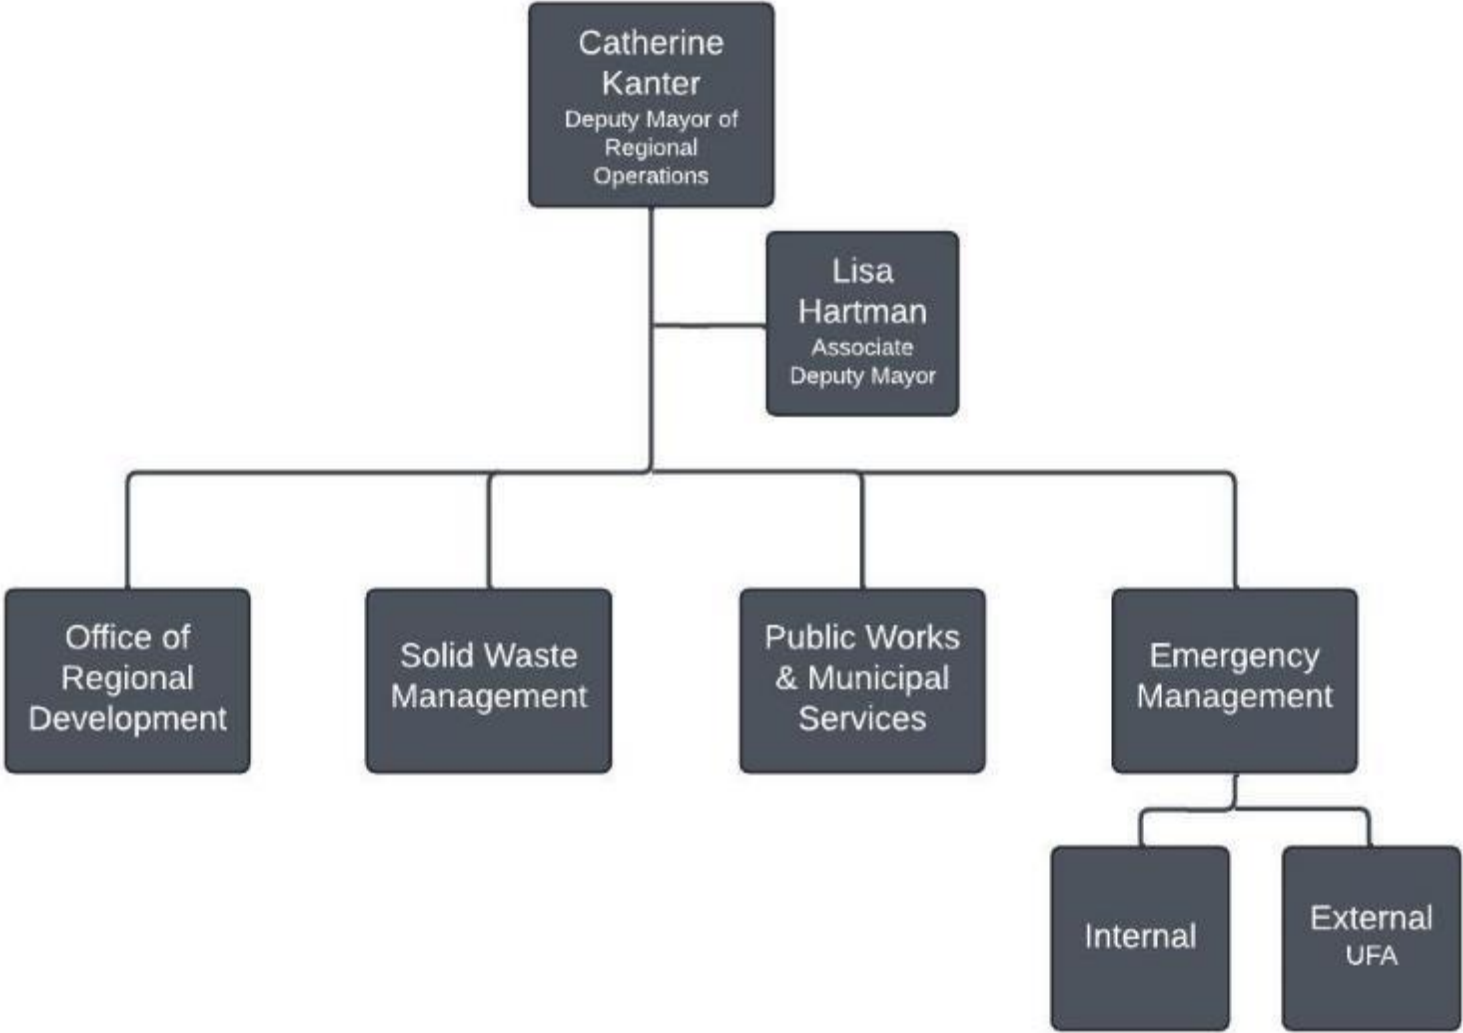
Catherine Kanter
Deputy Mayor of Regional Operations

Lisa Hartman
Associate Deputy Mayor

Office of Regional Development

Solid Waste Management

Public Works & Municipal Services

Emergency Management

Internal

External
UFA